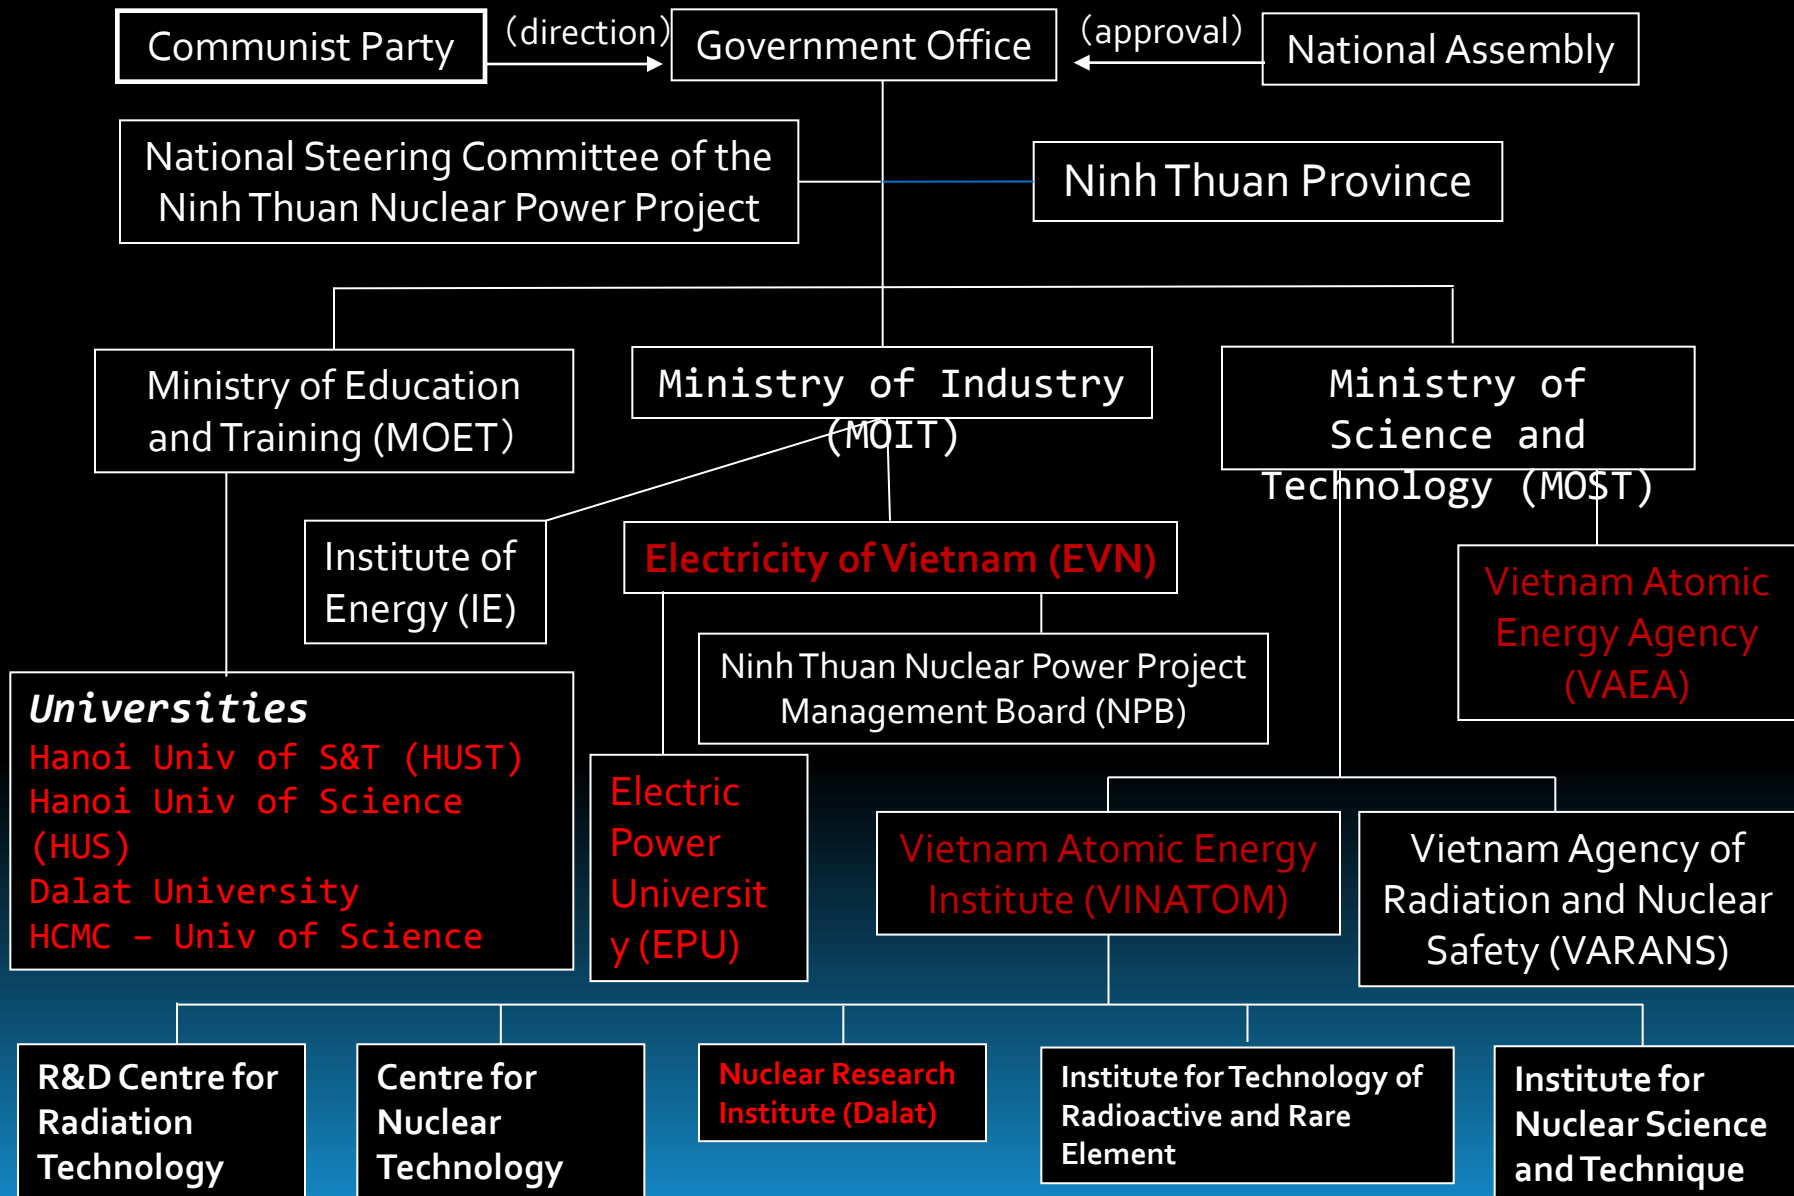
Communist Party

(direction)

Government Office

(approval)

National Assembly

National Steering Committee of the Ninh Thuan Nuclear Power Project

Ninh Thuan Province

Ministry of Education and Training (MOET)

Ministry of Industry (MOIT)

Ministry of Science and Technology (MOST)

Institute of Energy (IE)

Electricity of Vietnam (EVN)

Vietnam Atomic Energy Agency (VAEA)

Ninh Thuan Nuclear Power Project Management Board (NPB)

Universities
Hanoi Univ of S&T (HUST)
Hanoi Univ of Science (HUS)
Dalat University
HCMC – Univ of Science

Electric Power Universit y (EPU)

Vietnam Atomic Energy Institute (VINATOM)

Vietnam Agency of Radiation and Nuclear Safety (VARANS)

R&D Centre for Radiation Technology

Centre for Nuclear Technology

Nuclear Research Institute (Dalat)

Institute for Technology of Radioactive and Rare Element

Institute for Nuclear Science and Technique